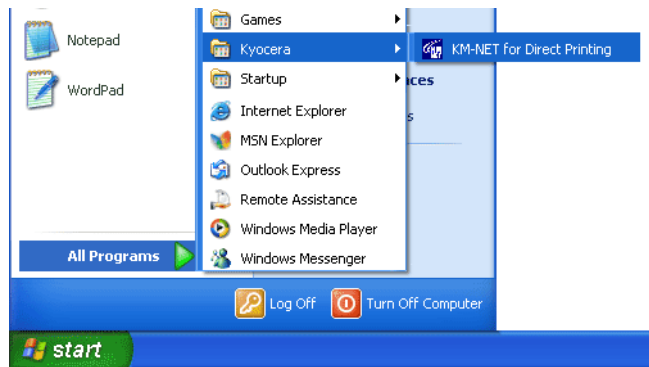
Notepad

WordPad

All Programs

Games
Kyocera
Startup
Internet Explorer
MSN Explorer
Outlook Express
Remote Assistance
Windows Media Player
Windows Messenger

KM-NET for Direct Printing

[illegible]ces
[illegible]s

Log Off
Turn Off Computer

start